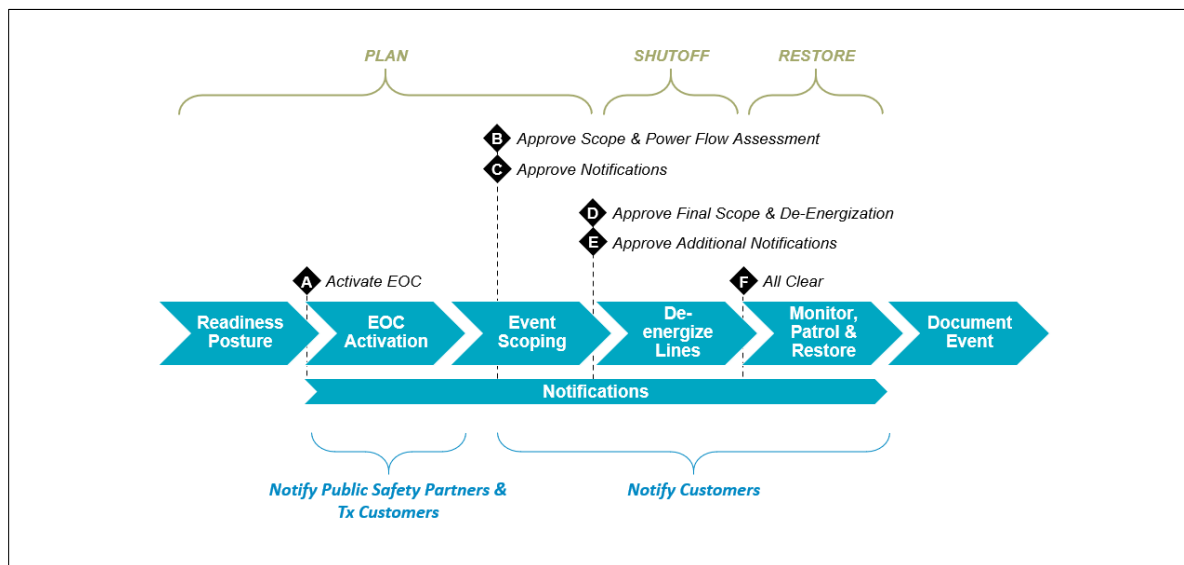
PLAN

SHUTOFF

RESTORE

B Approve Scope & Power Flow Assessment

C Approve Notifications

D Approve Final Scope & De-Energization

E Approve Additional Notifications

A Activate EOC

F All Clear

Readiness Posture

EOC Activation

Event Scoping

De-energize Lines

Monitor, Patrol & Restore

Document Event

Notifications

Notify Public Safety Partners & Tx Customers

Notify Customers